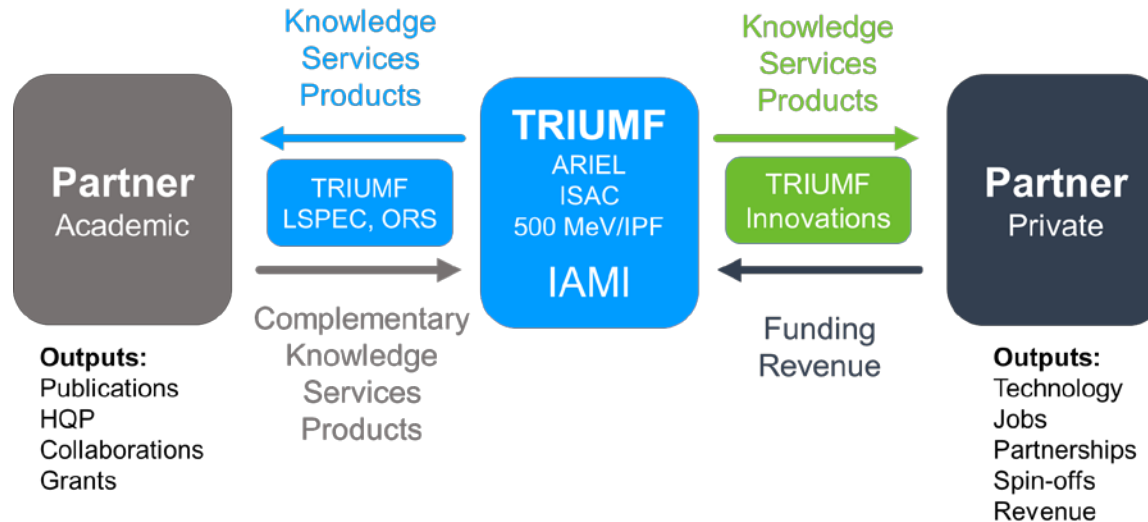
Knowledge
Services
Products

Knowledge
Services
Products

Partner
Academic

TRIUMF
LSPEC, ORS

TRIUMF
ARIEL
ISAC
500 MeV/IPF
IAMI

TRIUMF
Innovations

Partner
Private

Complementary
Knowledge
Services
Products

Funding
Revenue

Outputs:
Publications
HQP
Collaborations
Grants

Outputs:
Technology
Jobs
Partnerships
Spin-offs
Revenue